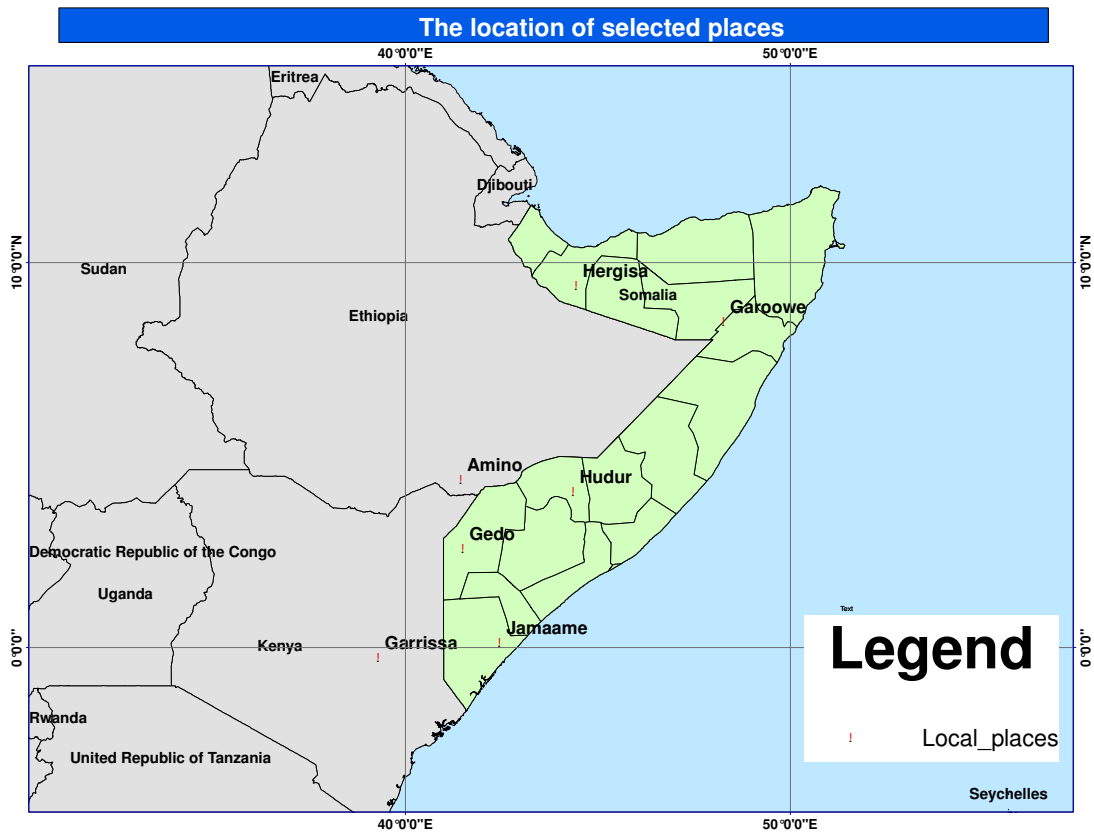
The location of selected places

40°0'0"E

50°0'0"E

10°0'0"N

10°0'0"N

0°0'0"

0°0'0"

Eritrea

Djibouti

Sudan

Ethiopia

Hergisa

Somalia

Garoowe

Amino

Hudur

Gedo

Democratic Republic of the Congo

Uganda

Kenya

Garrissa

Jamaame

Rwanda

United Republic of Tanzania

Text

Legend

! Local_places

Seychelles

40°0'0"E

50°0'0"E